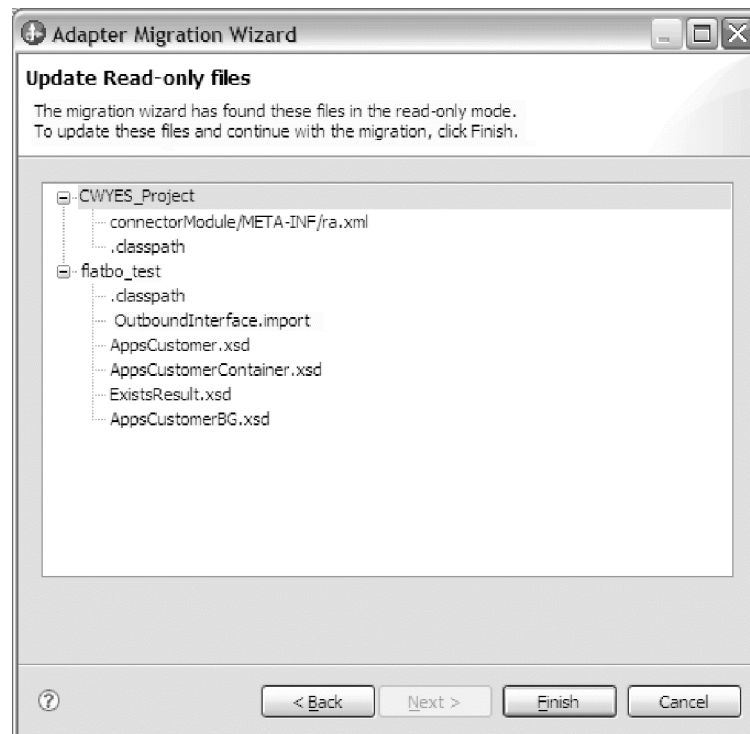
Adapter Migration Wizard

Update Read-only files

The migration wizard has found these files in the read-only mode.
To update these files and continue with the migration, click Finish.

CWYES_Project
connectorModule/META-INF/ra.xml
.classpath
flatbo_test
.classpath
OutboundInterface.import
AppsCustomer.xsd
AppsCustomerContainer.xsd
ExistsResult.xsd
AppsCustomerBG.xsd

?

< Back
Next >
Finish
Cancel